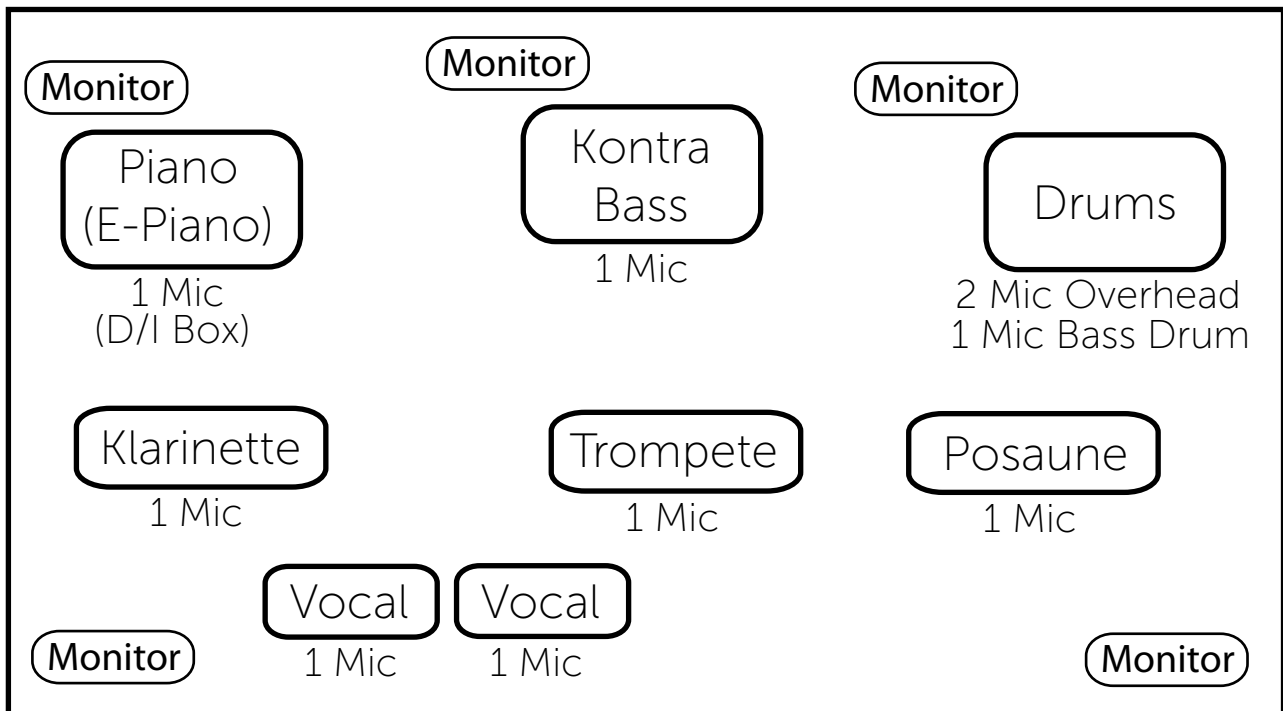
Monitor

Monitor

Monitor

Piano
(E-Piano)
1 Mic
(D/I Box)

Kontra
Bass
1 Mic

Drums
2 Mic Overhead
1 Mic Bass Drum

Klarinette
1 Mic

Trompete
1 Mic

Posaune
1 Mic

Vocal
1 Mic

Vocal
1 Mic

Monitor

Monitor